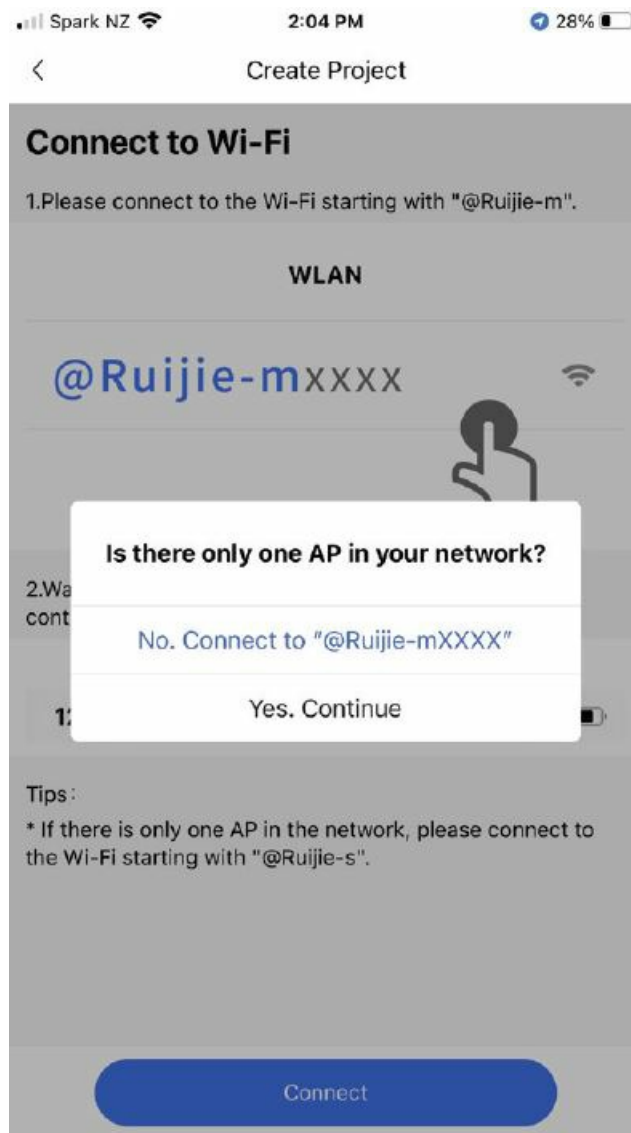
Spark NZ 2:04 PM 28%

<

Create Project

Connect to Wi-Fi

1.Please connect to the Wi-Fi starting with "@Ruijie-m".

WLAN

@Ruijie-mxxxx

Is there only one AP in your network?

2.Wa
cont

No. Connect to "@Ruijie-mXXXX"

1:

Yes. Continue

Tips:

* If there is only one AP in the network, please connect to the Wi-Fi starting with "@Ruijie-s".

Connect